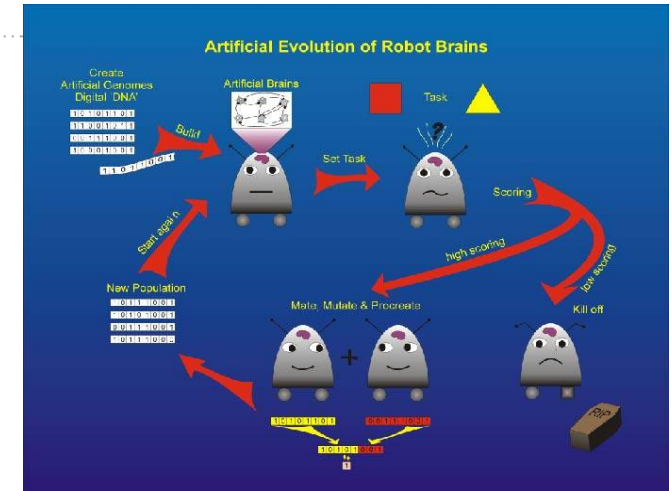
Artificial Evolution of Robot Brains

Create Artificial Genomes 'Digital DNA'

1 0 1 0 1 1 0 1
1 1 0 0 1 2 1 1
0 0 1 1 1 0 0 1
1 0 1 0 1 0 0 1
1 1 0 1 1 0 0 1

Build

Artificial Brains

Set Task

Task

?

Scoring

high scoring

low scoring

Kill off

RIP

Mate, Mutate & Procreate

+

1 0 1 0 1 1 0 1

0 0 1 1 1 0 0 1

1 0 1 0 1 0 0 1

1

New Population

0 0 1 1 1 0 0 1
1 0 1 0 1 0 0 1
0 0 1 1 1 0 0 1
1 0 1 1 1 0 0 1

Start again